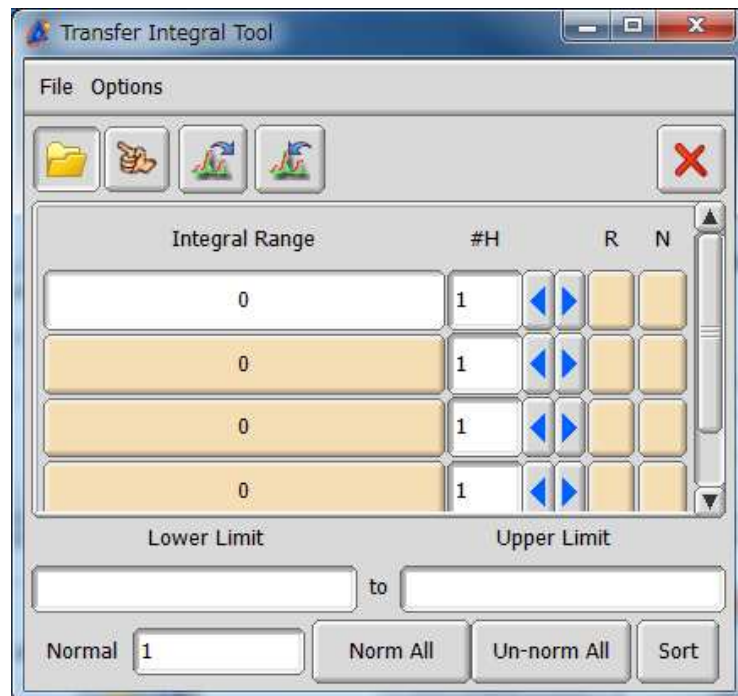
Transfer Integral Tool

File Options

| Integral Range | #H | R | N |
|---|---|---|---|
| 0 | 1 | | |
| 0 | 1 | | |
| 0 | 1 | | |
| 0 | 1 | | |

Lower Limit

Upper Limit

to

Normal 1

Norm All

Un-norm All

Sort